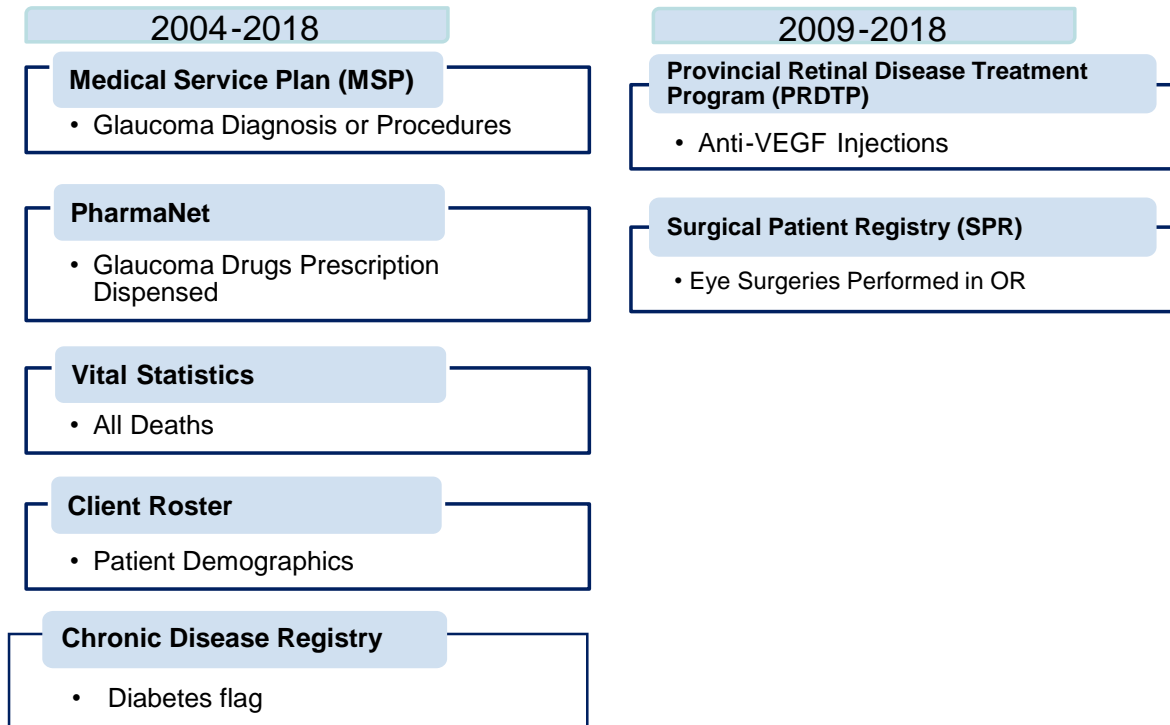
2004-2018

Medical Service Plan (MSP)

• Glaucoma Diagnosis or Procedures

PharmaNet

• Glaucoma Drugs Prescription Dispensed

Vital Statistics

• All Deaths

Client Roster

• Patient Demographics

Chronic Disease Registry

• Diabetes flag

2009-2018

Provincial Retinal Disease Treatment Program (PRDTP)

• Anti-VEGF Injections

Surgical Patient Registry (SPR)

• Eye Surgeries Performed in OR